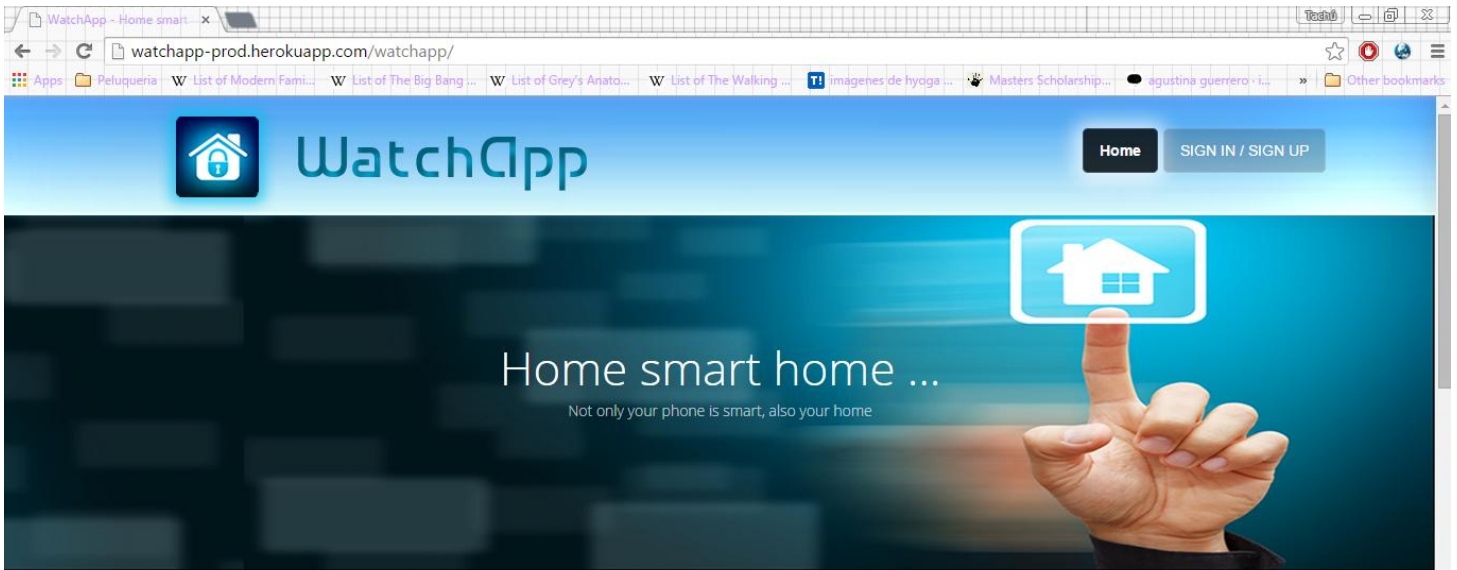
WatchApp - Home smart ×

Tachú

watchapp-prod.herokuapp.com/watchapp/

Apps Peluqueria List of Modern Fami... List of The Big Bang ... List of Grey's Anato... List of The Walking ... imagenes de hyoga ... Masters Scholarship... agustina guerrero - i... » Other bookmarks

WatchApp

Home SIGN IN / SIGN UP

Home smart home ...

Not only your phone is smart, also your home